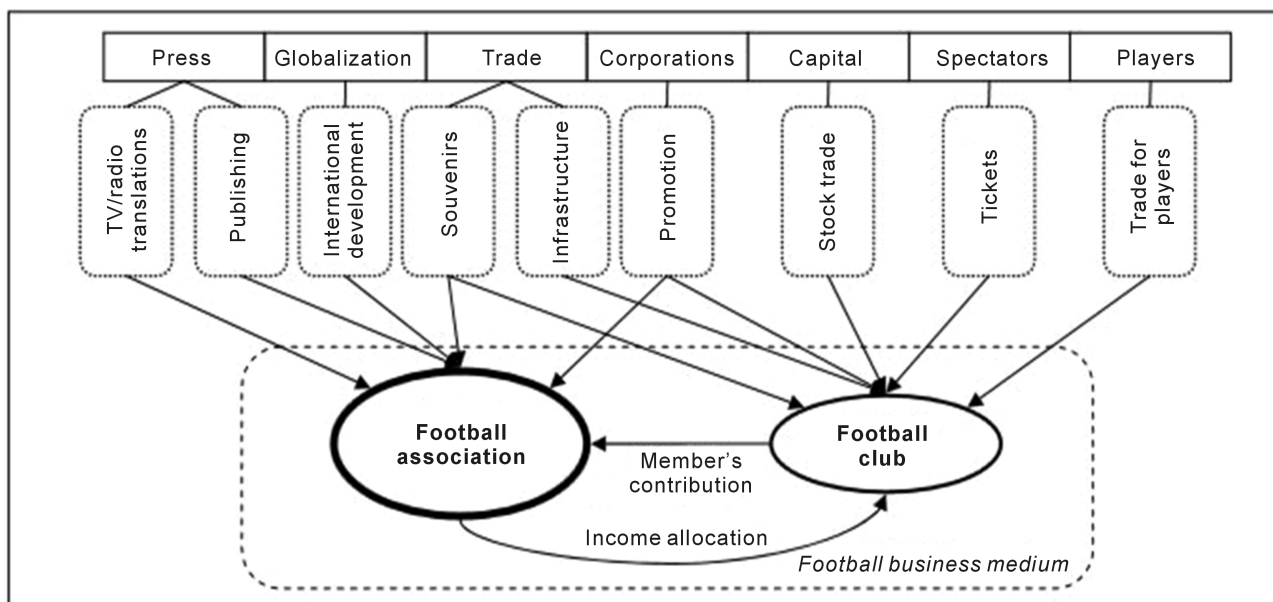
| Press | Globalization | Trade | Corporations | Capital | Spectators | Players |
|---|---|---|---|---|---|---|

TV/radio translations

Publishing

International development

Souvenirs

Infrastructure

Promotion

Stock trade

Tickets

Trade for players

Football association

Football club

Member's contribution

Income allocation

Football business medium